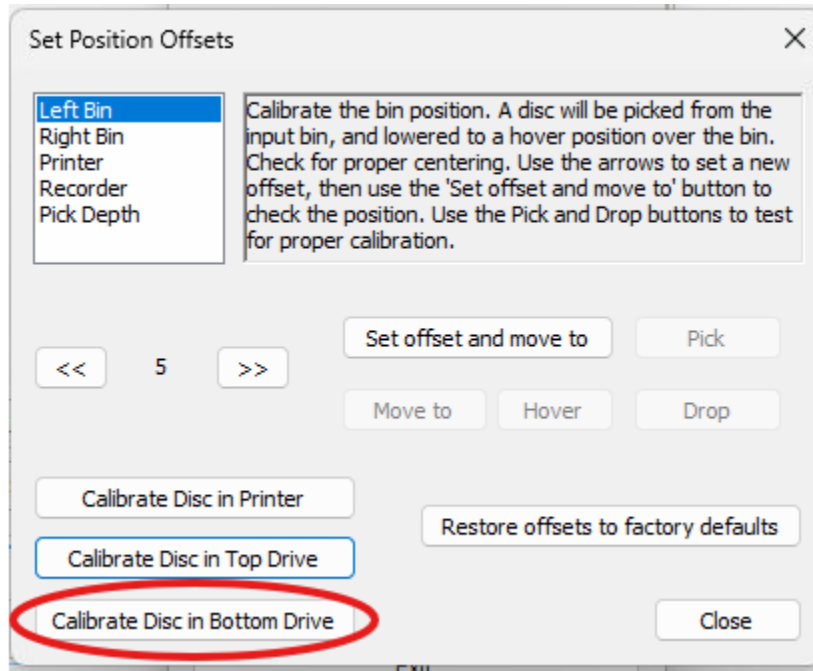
Set Position Offsets

×

Left Bin
Right Bin
Printer
Recorder
Pick Depth

Calibrate the bin position. A disc will be picked from the input bin, and lowered to a hover position over the bin. Check for proper centering. Use the arrows to set a new offset, then use the 'Set offset and move to' button to check the position. Use the Pick and Drop buttons to test for proper calibration.

Set offset and move to

Pick

<<

5

>>

Move to

Hover

Drop

Calibrate Disc in Printer

Restore offsets to factory defaults

Calibrate Disc in Top Drive

Calibrate Disc in Bottom Drive

Close